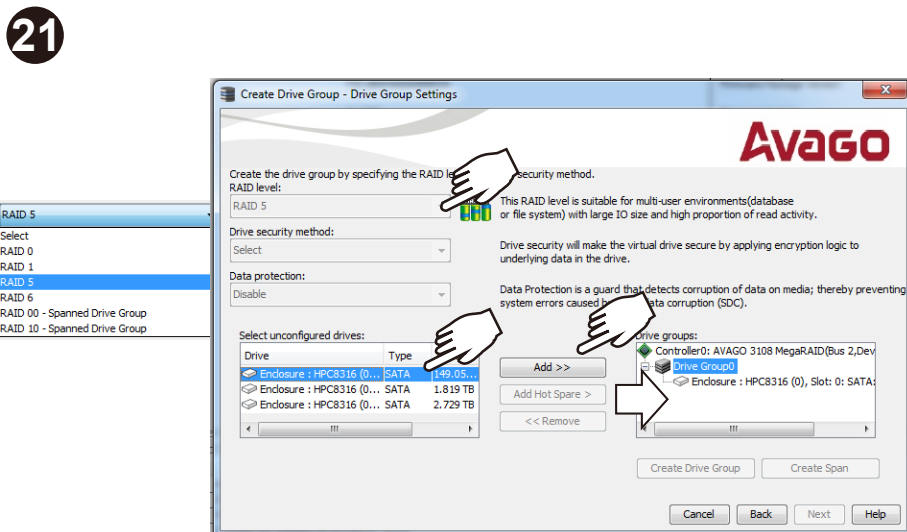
21

Create Drive Group - Drive Group Settings

Avago

Create the drive group by specifying the RAID le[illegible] security method.

RAID level:

RAID 5

This RAID level is suitable for multi-user environments(database or file system) with large IO size and high proportion of read activity.

Drive security method:

Select

Drive security will make the virtual drive secure by applying encryption logic to underlying data in the drive.

Data protection:

Disable

Data Protection is a guard that detects corruption of data on media; thereby preventing system errors caused b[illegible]ata corruption (SDC).

RAID 5
Select
RAID 0
RAID 1
RAID 5
RAID 6
RAID 00 - Spanned Drive Group
RAID 10 - Spanned Drive Group

Select unconfigured drives:

| Drive | Type | |
|---|---|---|
| Enclosure : HPC8316 (0... | SATA | 149.05... |
| Enclosure : HPC8316 (0... | SATA | 1.819 TB |
| Enclosure : HPC8316 (0... | SATA | 2.729 TB |

Add >>

Add Hot Spare >

<< Remove

Drive groups:

Controller0: AVAGO 3108 MegaRAID(Bus 2,Dev

Drive Group0

Enclosure : HPC8316 (0), Slot: 0: SATA:

Create Drive Group

Create Span

Cancel

Back

Next

Help